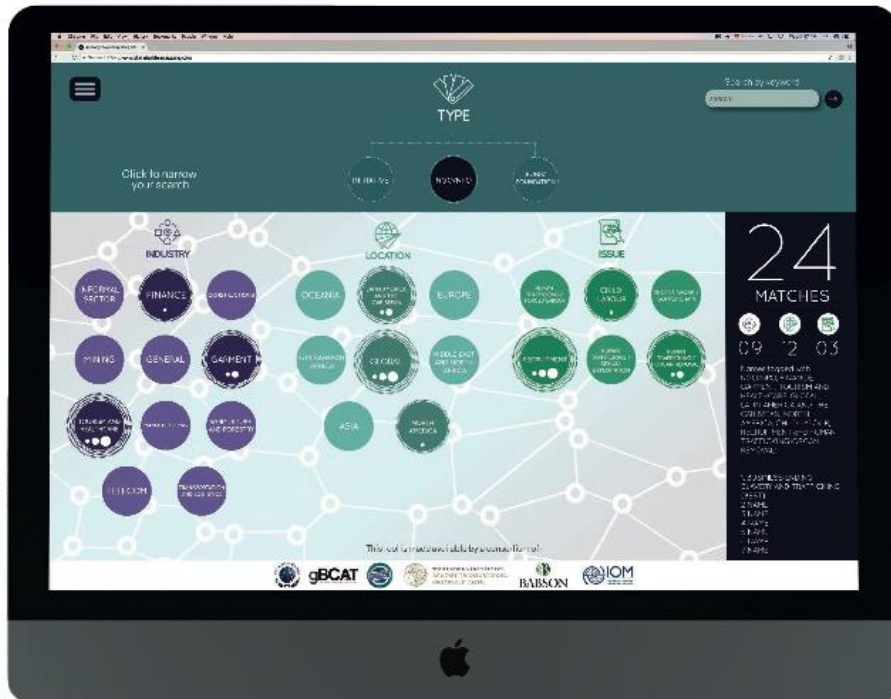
TYPE

Search by keyword

Click to narrow your search

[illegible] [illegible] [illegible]

INDUSTRY

LOCATION

ISSUE

INFORMAL SECTOR

FINANCE

CONSTRUCTION

MINING

GENERAL

GARMENT

TOURISM AND HOSPITALITY

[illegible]

AGRICULTURE AND FORESTRY

TELECOM

TRANSPORTATION AND LOGISTICS

OCEANIA

LATIN AMERICA AND THE CARIBBEAN

EUROPE

SUB-SAHARAN AFRICA

GLOBAL

MIDDLE EAST AND NORTH AFRICA

ASIA

NORTH AMERICA

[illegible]

CHILD LABOUR

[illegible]

RECRUITMENT

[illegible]

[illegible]

24

MATCHES

09 12 03

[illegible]

This tool is made available by a consortium of:

gBCAT

BABSON

IOM